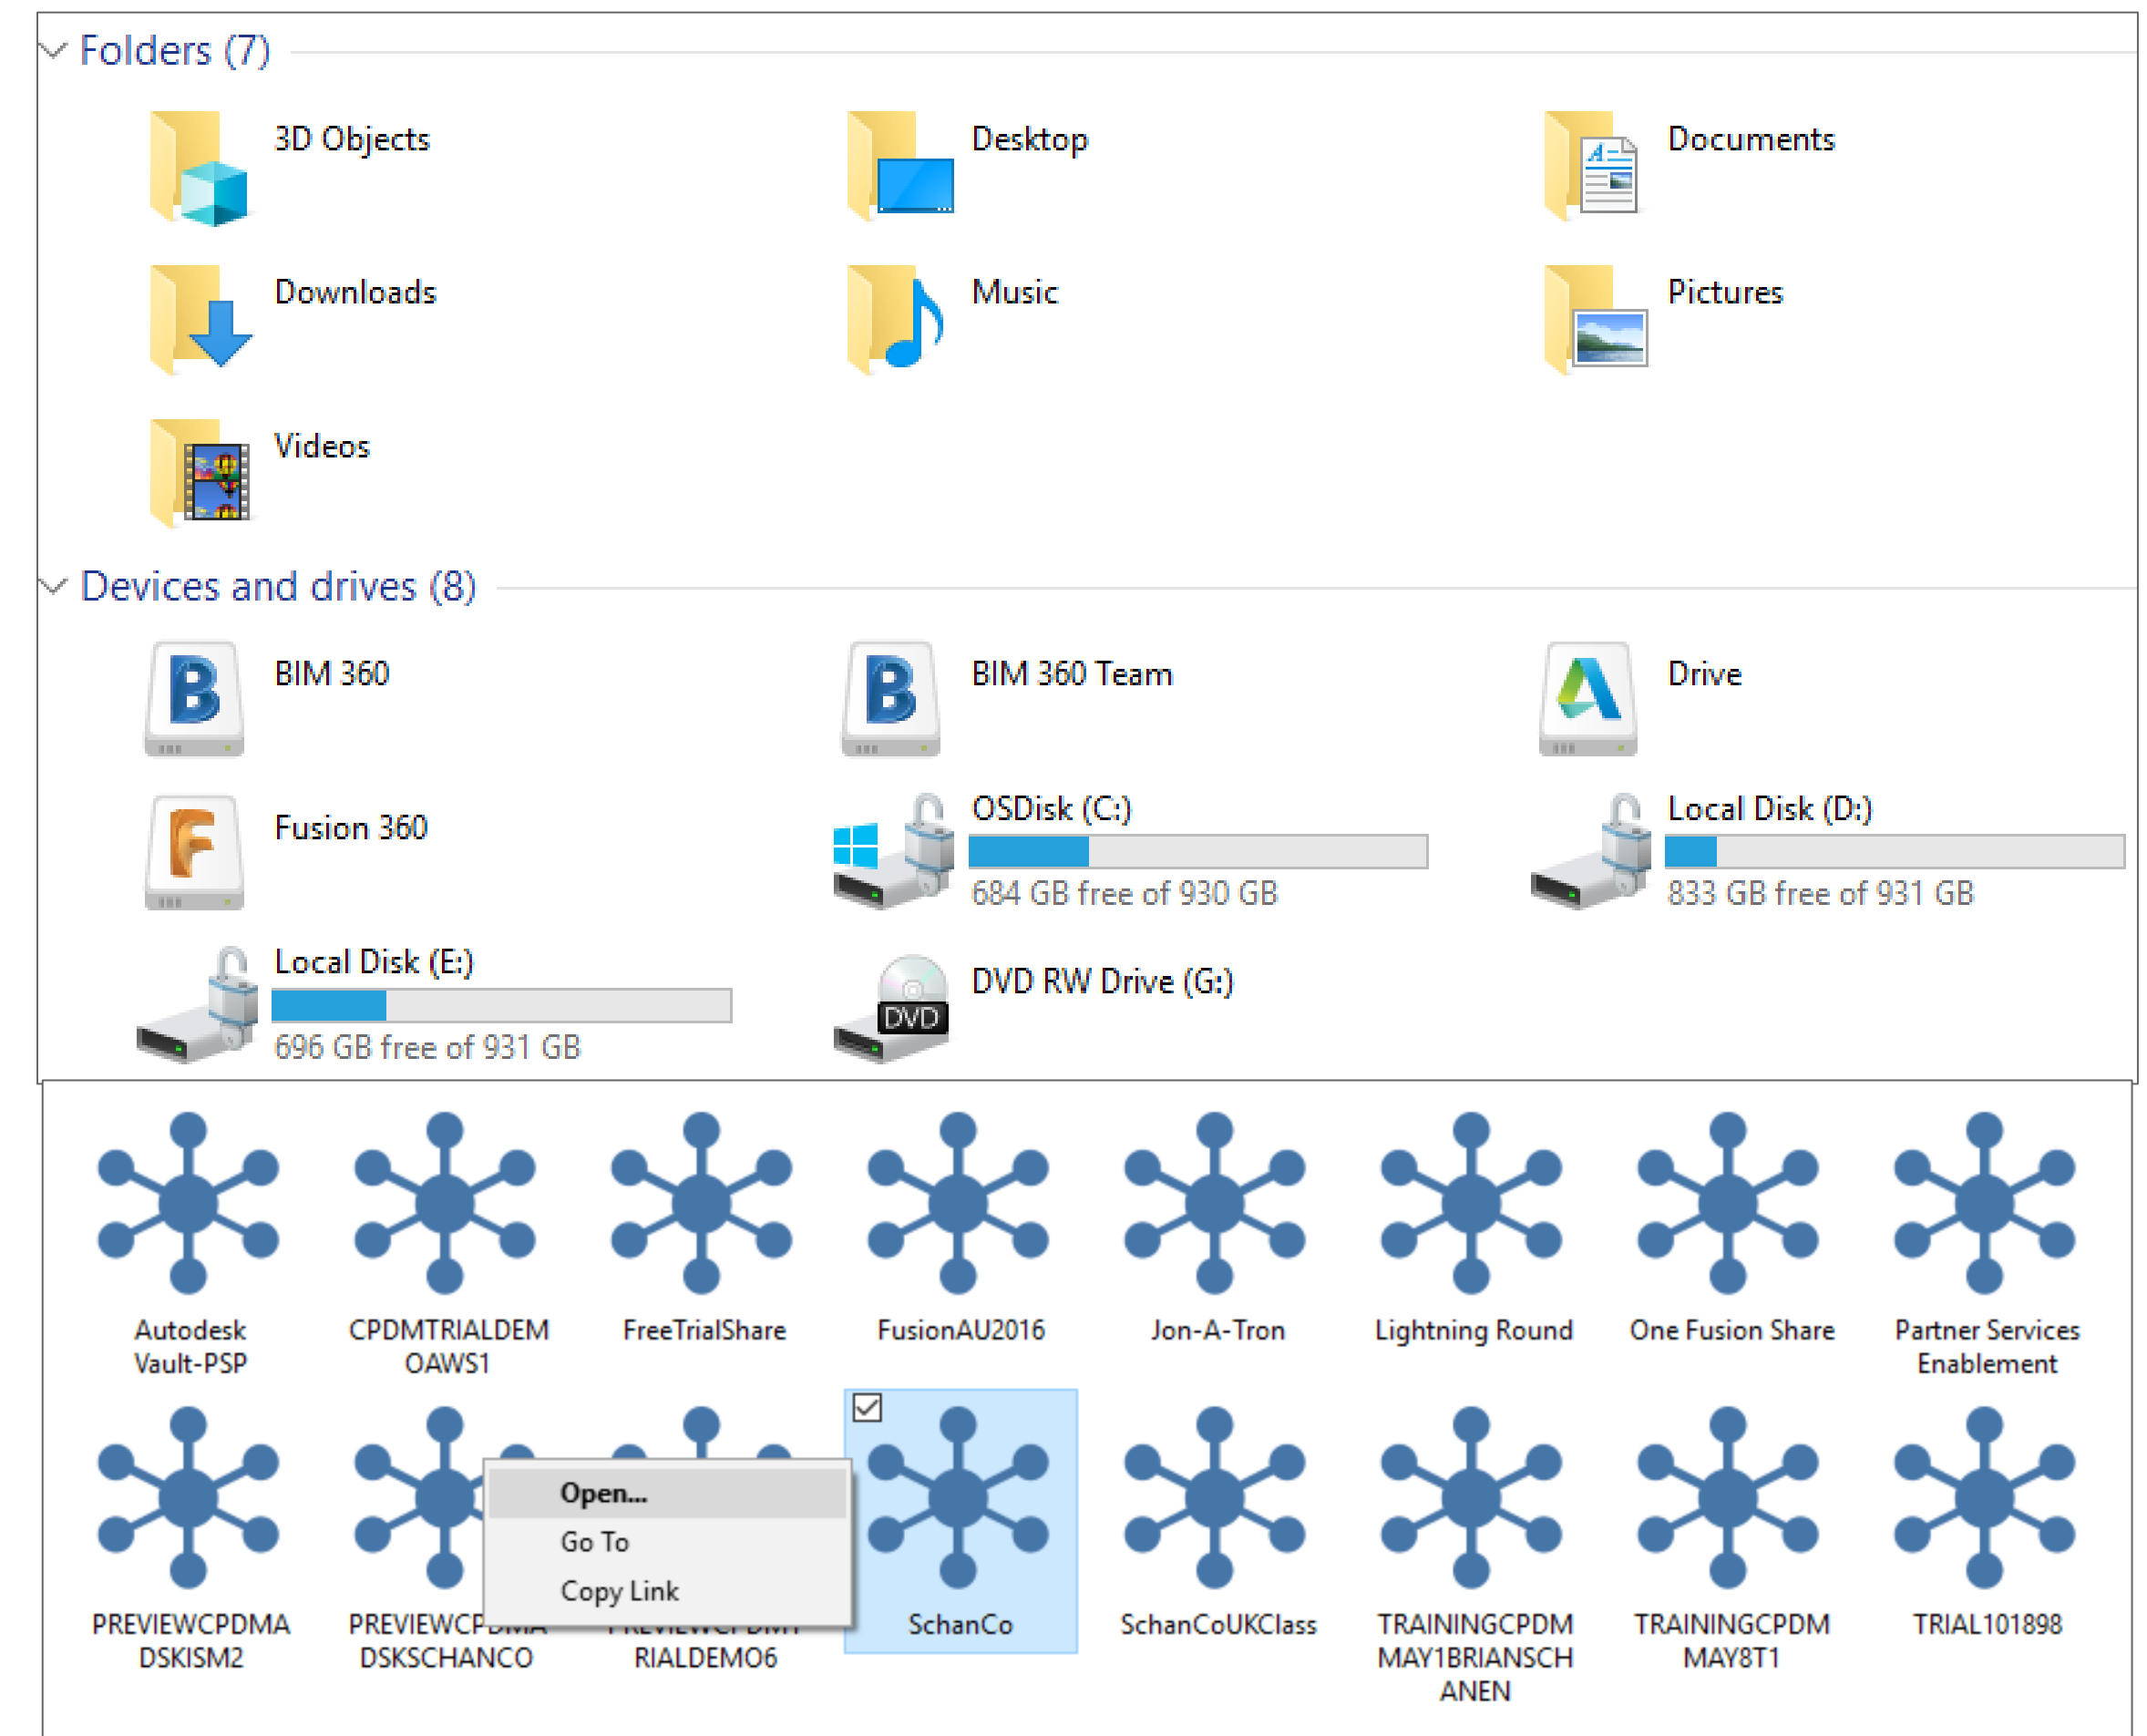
Folders (7)

3D Objects
Desktop
Documents
Downloads
Music
Pictures
Videos

Devices and drives (8)

BIM 360
BIM 360 Team
Drive
Fusion 360
OSDisk (C:)
684 GB free of 930 GB
Local Disk (D:)
833 GB free of 931 GB
Local Disk (E:)
696 GB free of 931 GB
DVD
DVD RW Drive (G:)

Autodesk Vault-PSP
CPDMTRIALDEMOAWS1
FreeTrialShare
FusionAU2016
Jon-A-Tron
Lightning Round
One Fusion Share
Partner Services Enablement

PREVIEWCPDMADSKISM2
PREVIEWCP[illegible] DSKSCHANCO
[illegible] RIALDEMO6
SchanCo
SchanCoUKClass
TRAININGCPDMMAY1BRIANSCHANEN
TRAININGCPDMMAY8T1
TRIAL101898

Open...
Go To
Copy Link